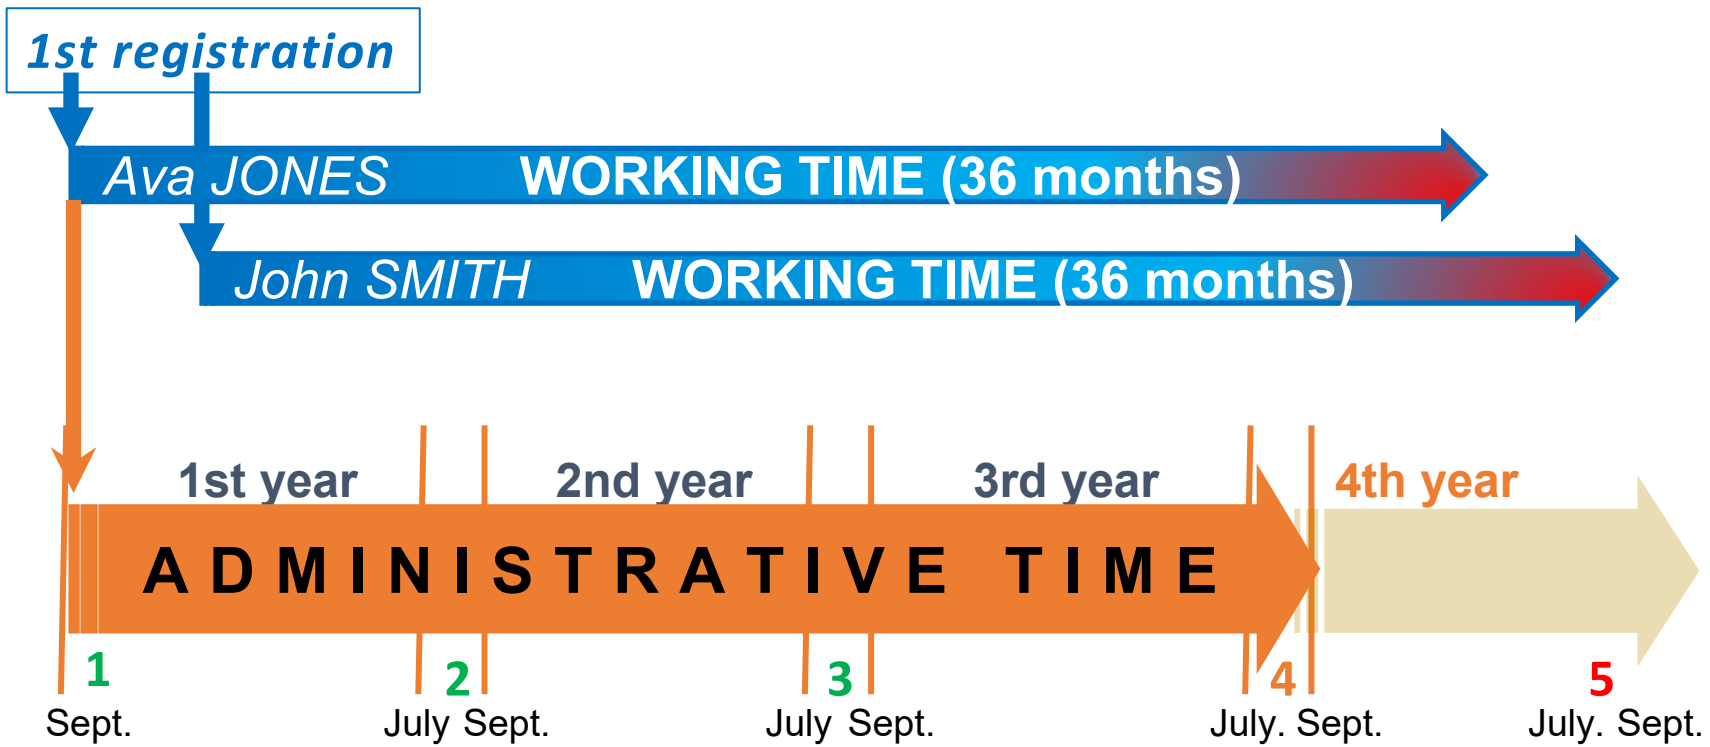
1st registration

Ava JONES WORKING TIME (36 months)

John SMITH WORKING TIME (36 months)

1st year 2nd year 3rd year 4th year

ADMINISTRATIVE TIME

1 2 3 4 5

Sept. July Sept. July Sept. July. Sept. July. Sept.